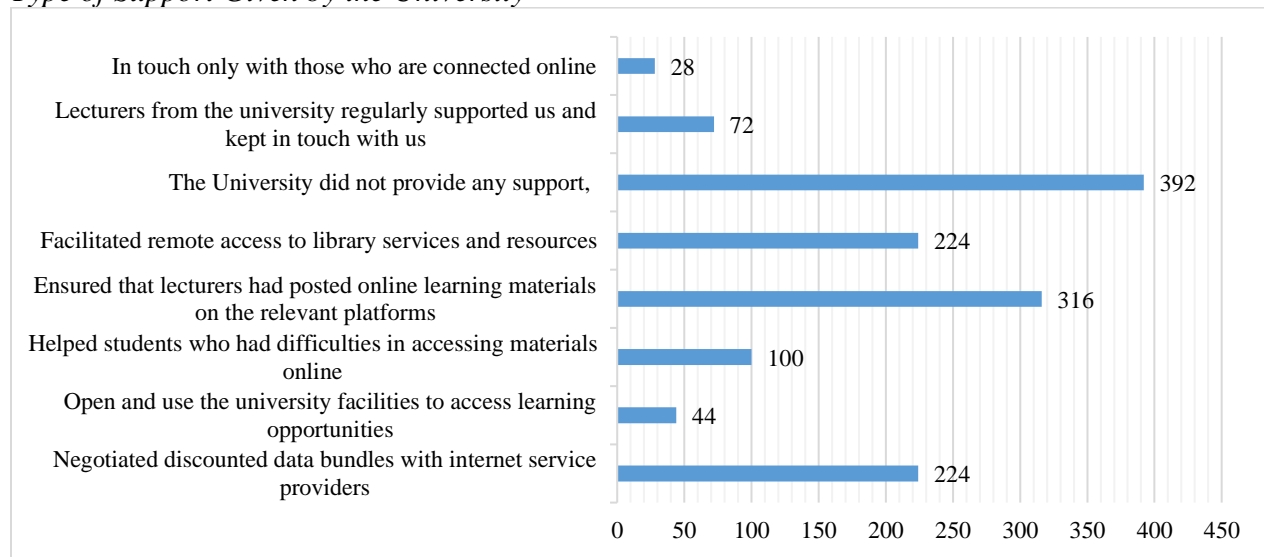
Type of Support Given by the University

In touch only with those who are connected online 28

Lecturers from the university regularly supported us and kept in touch with us 72

The University did not provide any support, 392

Facilitated remote access to library services and resources 224

Ensured that lecturers had posted online learning materials on the relevant platforms 316

Helped students who had difficulties in accessing materials online 100

Open and use the university facilities to access learning opportunities 44

Negotiated discounted data bundles with internet service providers 224

0 50 100 150 200 250 300 350 400 450